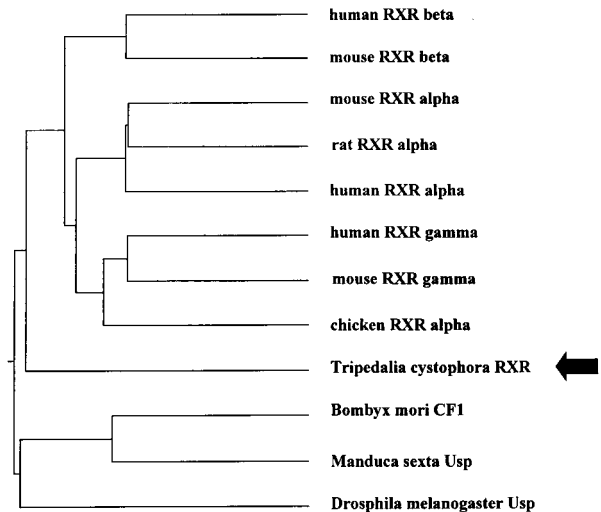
human RXR beta

mouse RXR beta

mouse RXR alpha

rat RXR alpha

human RXR alpha

human RXR gamma

mouse RXR gamma

chicken RXR alpha

Tripedalia cystophora RXR

Bombyx mori CF1

Manduca sexta Usp

Drosphila melanogaster Usp